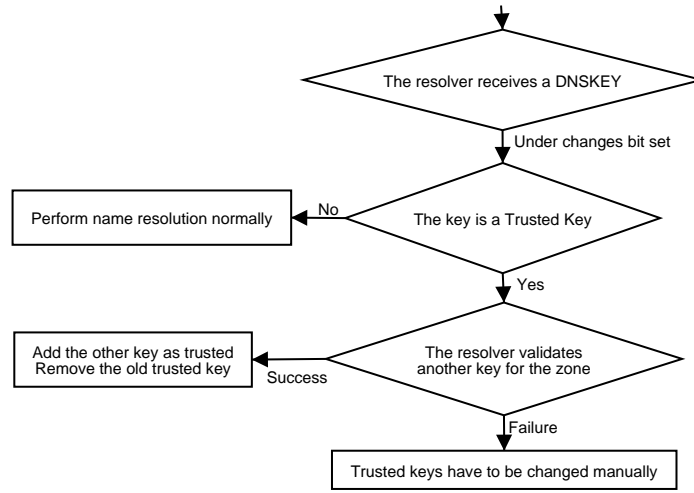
The resolver receives a DNSKEY

Under changes bit set

Perform name resolution normally

No

The key is a Trusted Key

Yes

Add the other key as trusted
Remove the old trusted key

Success

The resolver validates another key for the zone

Failure

Trusted keys have to be changed manually